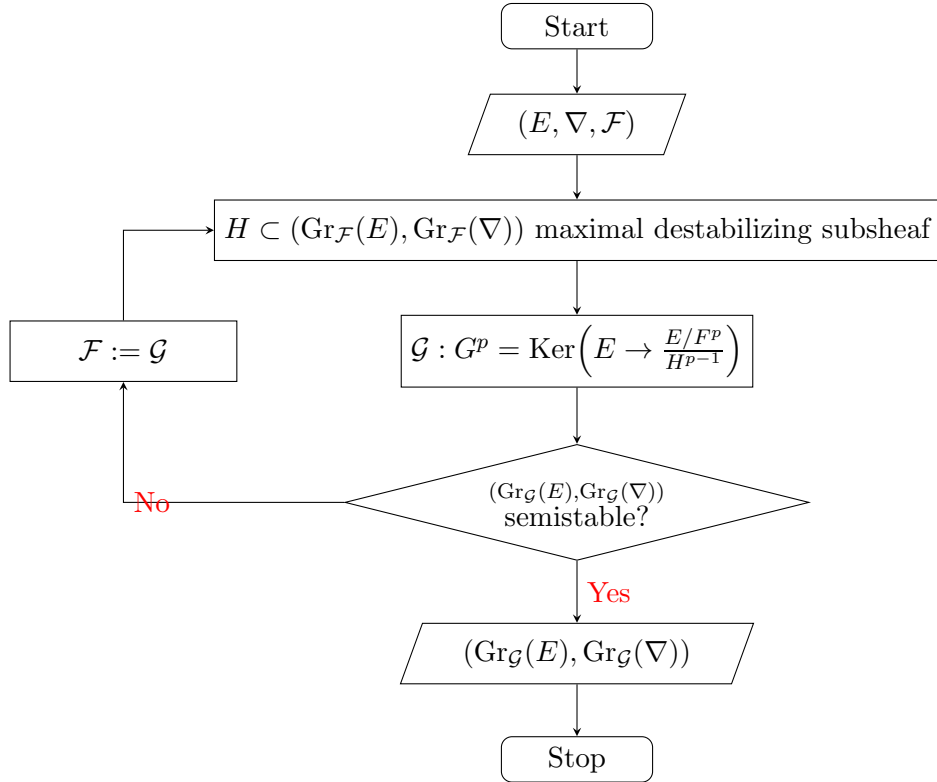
Start

$(E, \nabla, \mathcal{F})$

$H \subset (\mathrm{Gr}_{\mathcal{F}}(E), \mathrm{Gr}_{\mathcal{F}}(\nabla))$ maximal destabilizing subsheaf

$\mathcal{F} := \mathcal{G}$

$\mathcal{G} : G^p = \mathrm{Ker}\left(E \to \frac{E/F^p}{H^{p-1}}\right)$

No

$(\mathrm{Gr}_{\mathcal{G}}(E), \mathrm{Gr}_{\mathcal{G}}(\nabla))$ semistable?

Yes

$(\mathrm{Gr}_{\mathcal{G}}(E), \mathrm{Gr}_{\mathcal{G}}(\nabla))$

Stop